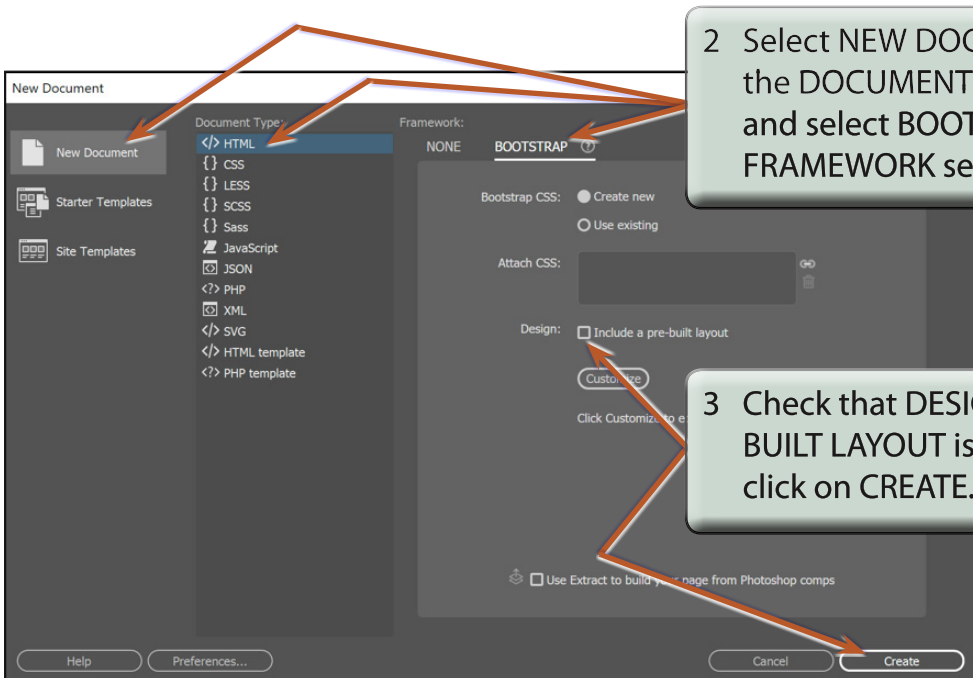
2 Select NEW DOC the DOCUMENT and select BOOT FRAMEWORK se

New Document

New Document

Starter Templates

Site Templates

Document Type:

</> HTML

{} CSS

{} LESS

{} SCSS

{} Sass

JavaScript

JSON

<?> PHP

XML

</> SVG

</> HTML template

<?> PHP template

Framework:

NONE

BOOTSTRAP

Bootstrap CSS:

Create new

Use existing

Attach CSS:

Design:

Include a pre-built layout

Custo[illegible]ize

Click Customize to e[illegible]

3 Check that DESIG BUILT LAYOUT is click on CREATE.

Use Extract to build y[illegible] page from Photoshop comps

Help

Preferences...

Cancel

Create